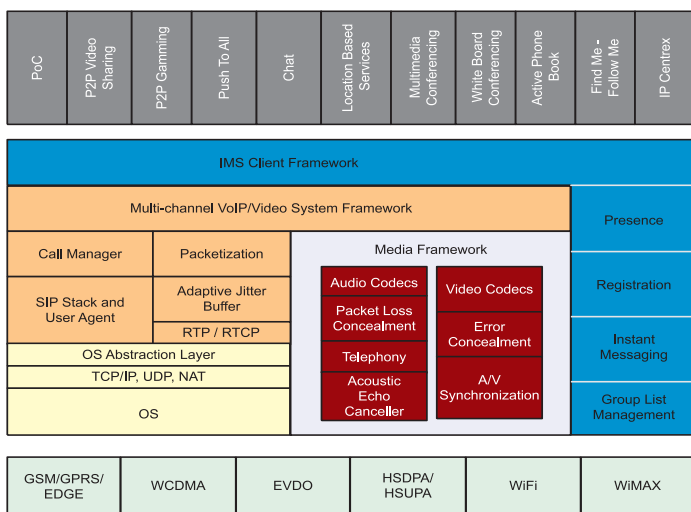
PoC

P2P Video Sharing

P2P Gamming

Push To All

Chat

Location Based Services

Multimedia Conferencing

White Board Conferencing

Active Phone Book

Find Me - Follow Me

IP Centrex

IMS Client Framework

Multi-channel VoIP/Video System Framework

Call Manager

Packetization

SIP Stack and User Agent

Adaptive Jitter Buffer

RTP / RTCP

OS Abstraction Layer

TCP/IP, UDP, NAT

OS

Media Framework

Audio Codecs

Packet Loss Concealment

Telephony

Acoustic Echo Canceller

Video Codecs

Error Concealment

A/V Synchronization

Presence

Registration

Instant Messaging

Group List Management

GSM/GPRS/ EDGE

WCDMA

EVDO

HSDPA/ HSUPA

WiFi

WiMAX